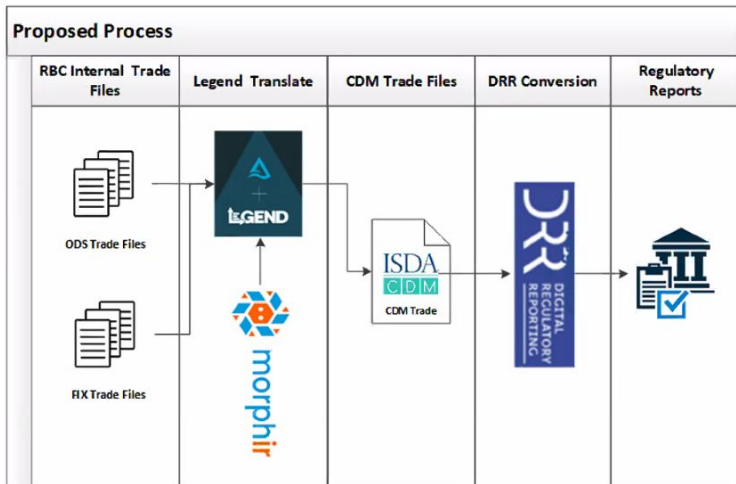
Proposed Process

RBC Internal Trade Files

Legend Translate

CDM Trade Files

DRR Conversion

Regulatory Reports

ODS Trade Files

FIX Trade Files

LEGEND

morphir

ISDA
CDM
CDM Trade

DRR
DIGITAL REGULATORY REPORTING